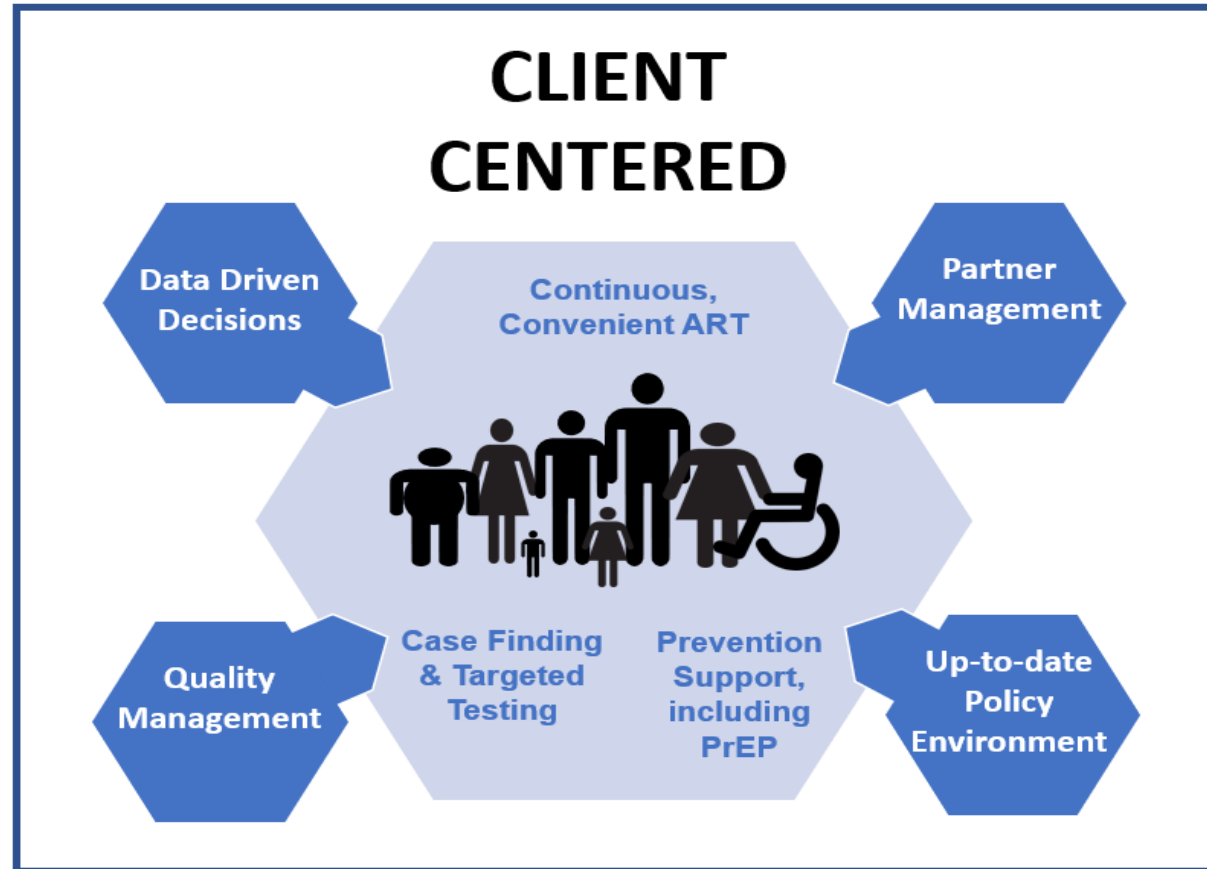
CLIENT CENTERED

Data Driven Decisions

Continuous, Convenient ART

Partner Management

Case Finding & Targeted Testing

Prevention Support, including PrEP

Quality Management

Up-to-date Policy Environment